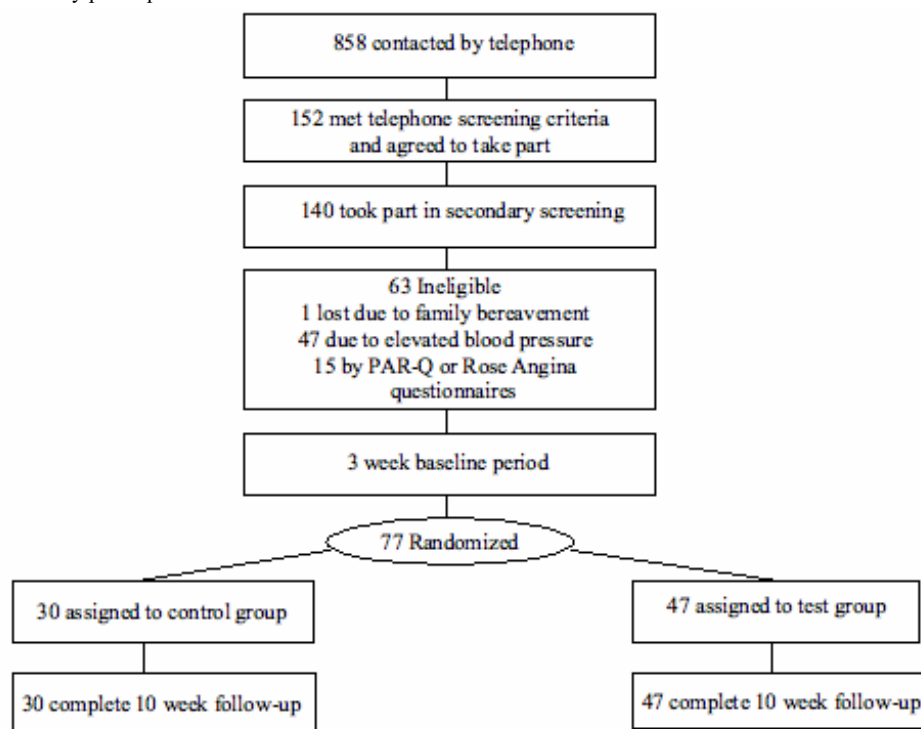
858 contacted by telephone

152 met telephone screening criteria and agreed to take part

140 took part in secondary screening

63 Ineligible
1 lost due to family bereavement
47 due to elevated blood pressure
15 by PAR-Q or Rose Angina questionnaires

3 week baseline period

77 Randomized

30 assigned to control group

47 assigned to test group

30 complete 10 week follow-up

47 complete 10 week follow-up